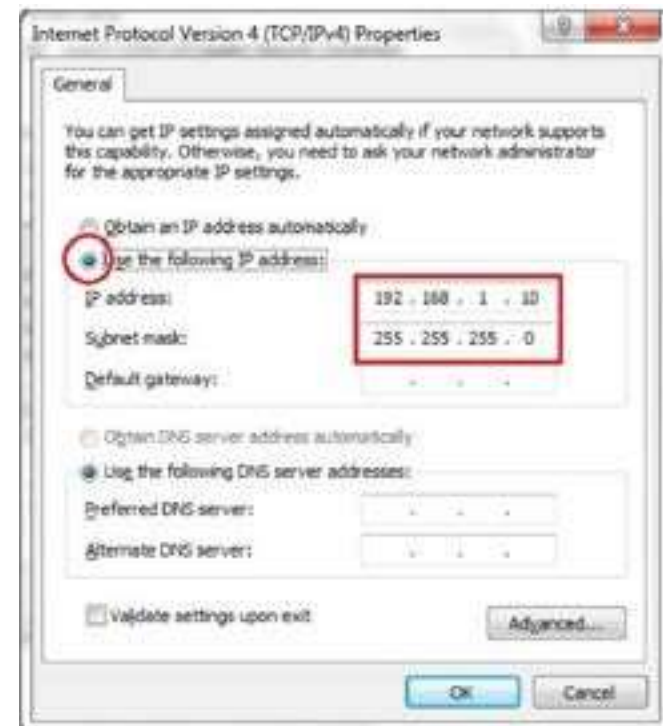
Internet Protocol Version 4 (TCP/IPv4) Properties

General

You can get IP settings assigned automatically if your network supports this capability. Otherwise, you need to ask your network administrator for the appropriate IP settings.

Obtain an IP address automatically

Use the following IP address:

IP address: 192 . 168 . 1 . 10

Subnet mask: 255 . 255 . 255 . 0

Default gateway: . . .

Obtain DNS server address automatically

Use the following DNS server addresses:

Preferred DNS server: . . .

Alternate DNS server: . . .

Validate settings upon exit

Advanced...

OK

Cancel